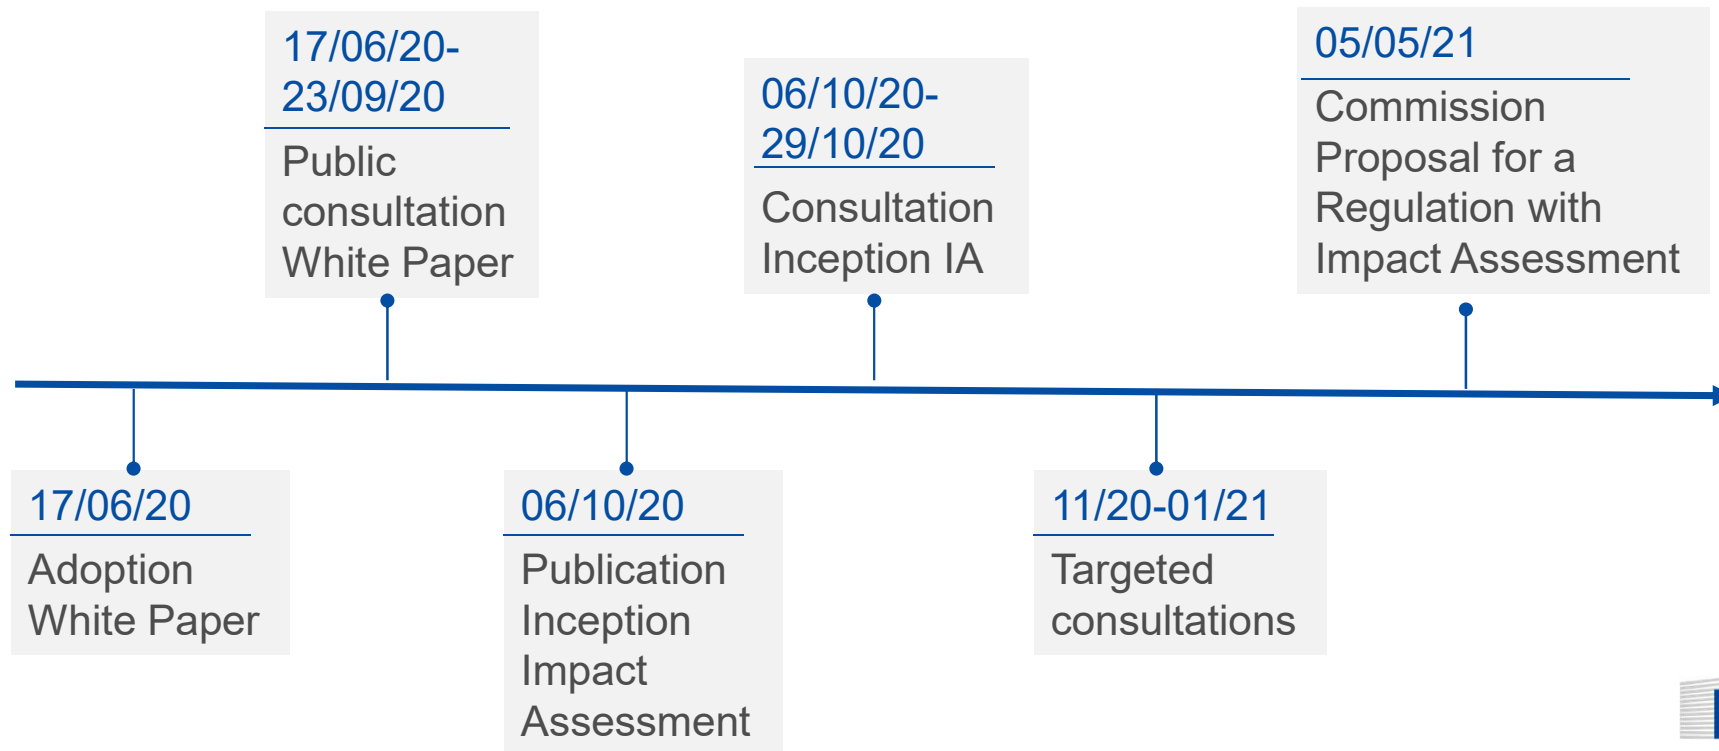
17/06/20-
23/09/20

Public consultation White Paper

06/10/20-
29/10/20

Consultation Inception IA

05/05/21

Commission Proposal for a Regulation with Impact Assessment

17/06/20

Adoption White Paper

06/10/20

Publication Inception Impact Assessment

11/20-01/21

Targeted consultations